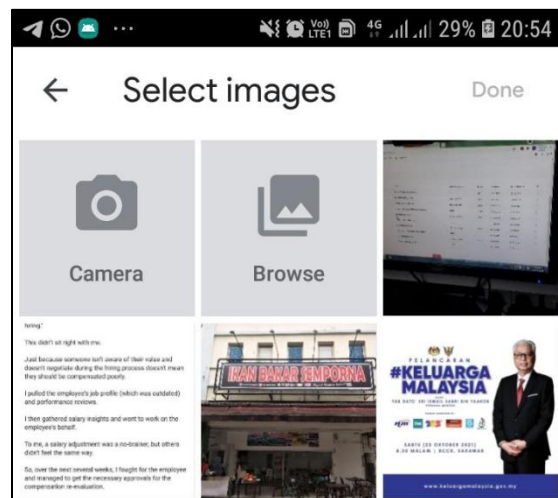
Vo) LTE1 4G 29% 20:54

Select images

Done

Camera

Browse

hiring."

This didn't sit right with me.

Just because someone isn't aware of their value and doesn't negotiate during the hiring process doesn't mean they should be compensated poorly.

I pulled the employee's job profile (which was outdated) and performance reviews.

I then gathered salary insights and went to work on the employee's behalf.

To me, a salary adjustment was a no-brainer, but others didn't feel the same way.

So, over the next several weeks, I fought for the employee and managed to get the necessary approvals for the compensation re-evaluation.

IKAN BAKAR SEMPORNA

PELANCARAN
#KELUARGA MALAYSIA

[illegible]

www.keluargamalaysia.gov.my